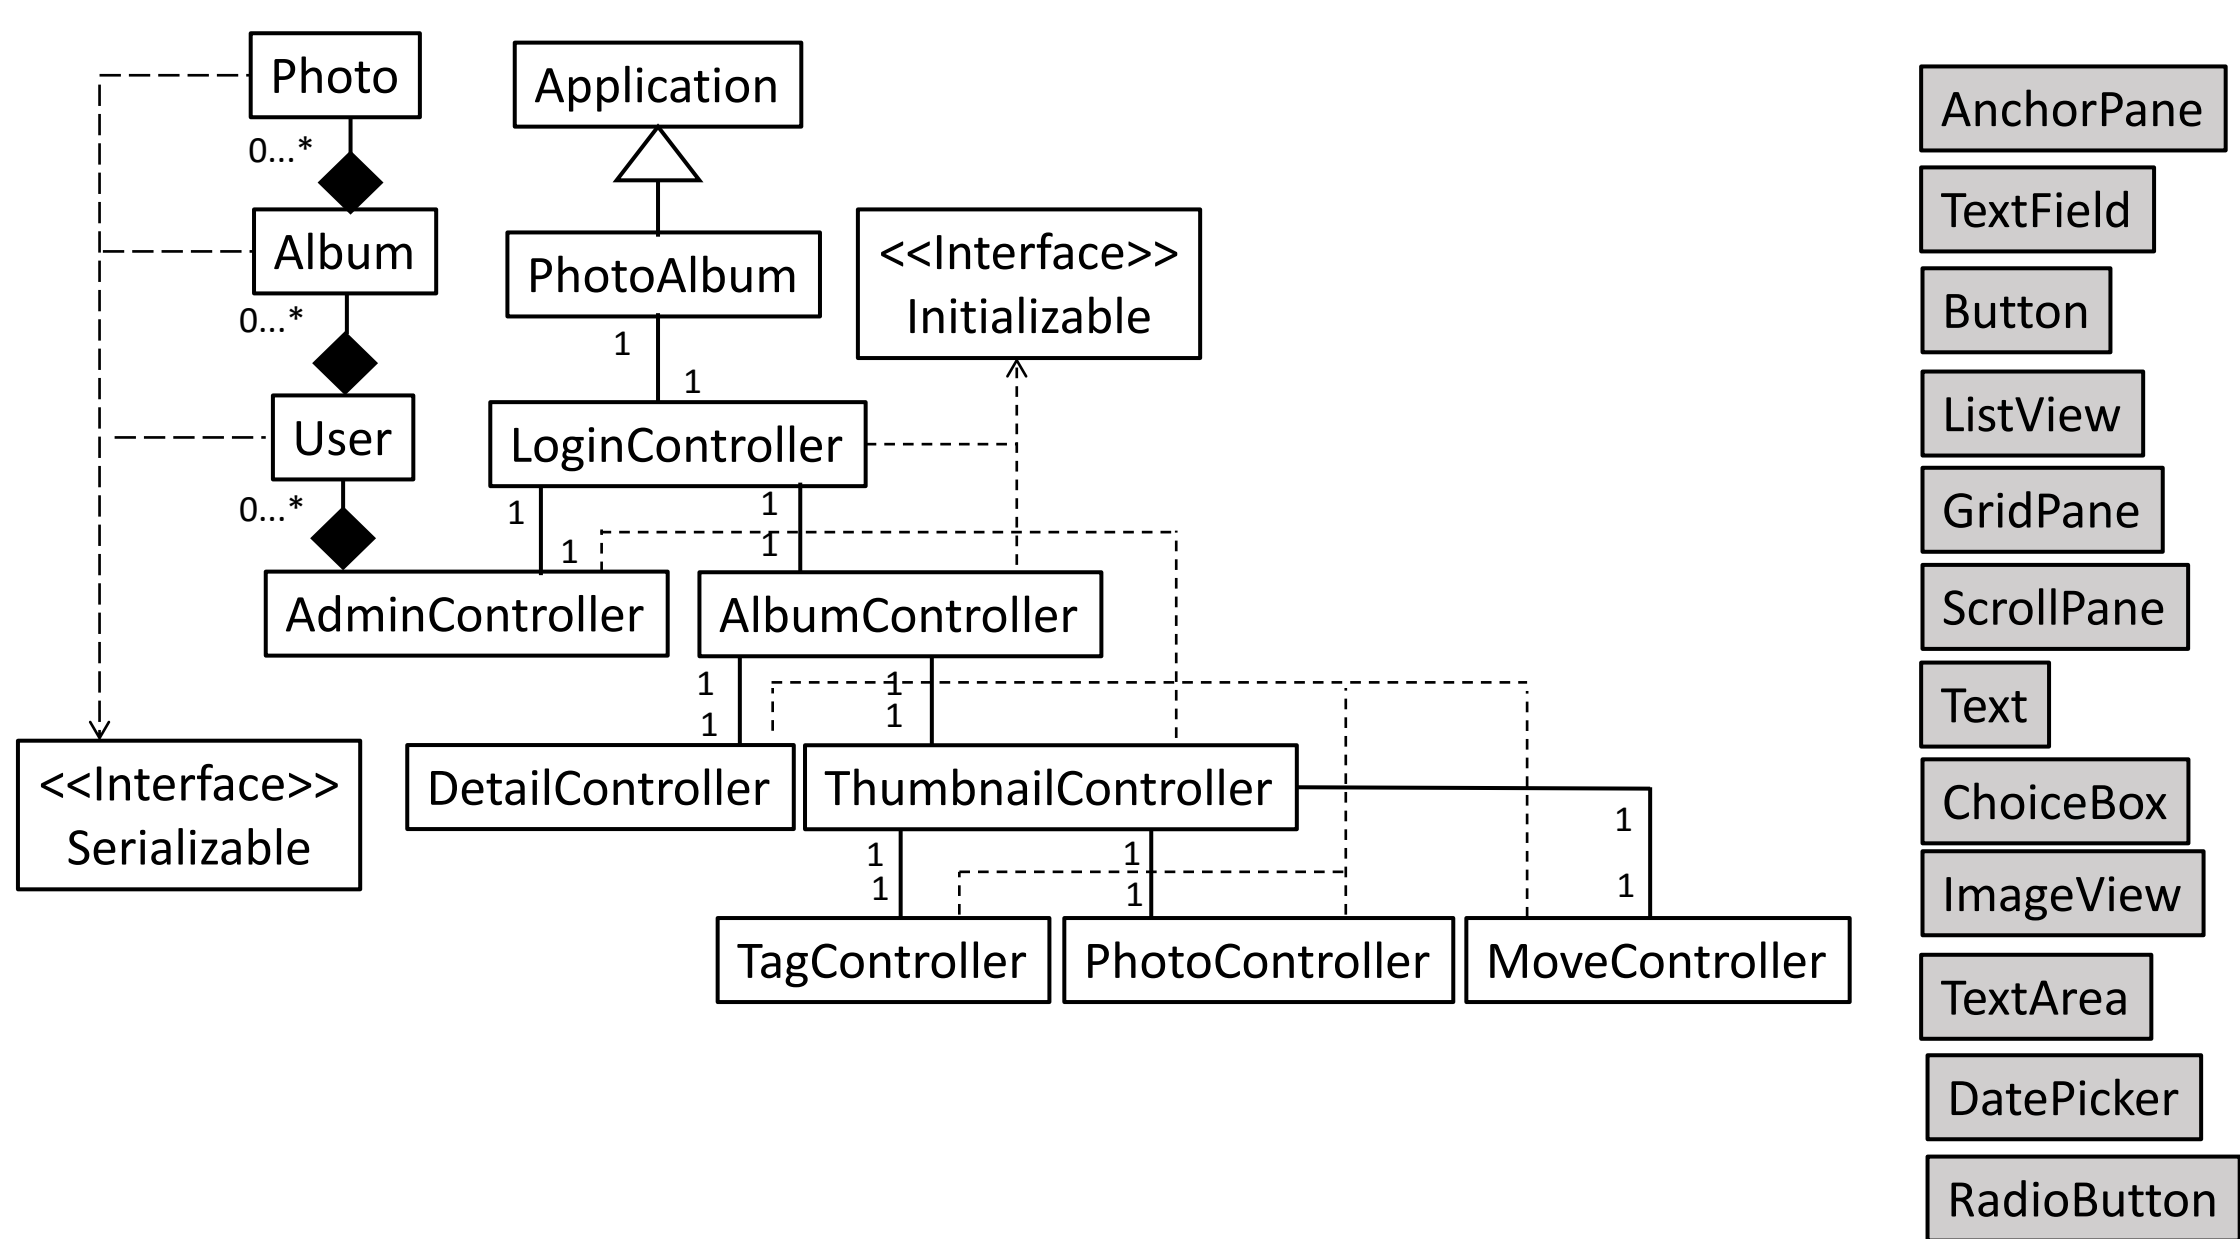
Photo
0...*
Album
0...*
User
0...*
Application
PhotoAlbum
1
1
<<Interface>>
Initializable
LoginController
1
1
1
1
AdminController
AlbumController
1
1
1
1
<<Interface>>
Serializable
DetailController
ThumbnailController
1
1
1
1
1
1
TagController
PhotoController
MoveController
AnchorPane
TextField
Button
ListView
GridPane
ScrollPane
Text
ChoiceBox
ImageView
TextArea
DatePicker
RadioButton